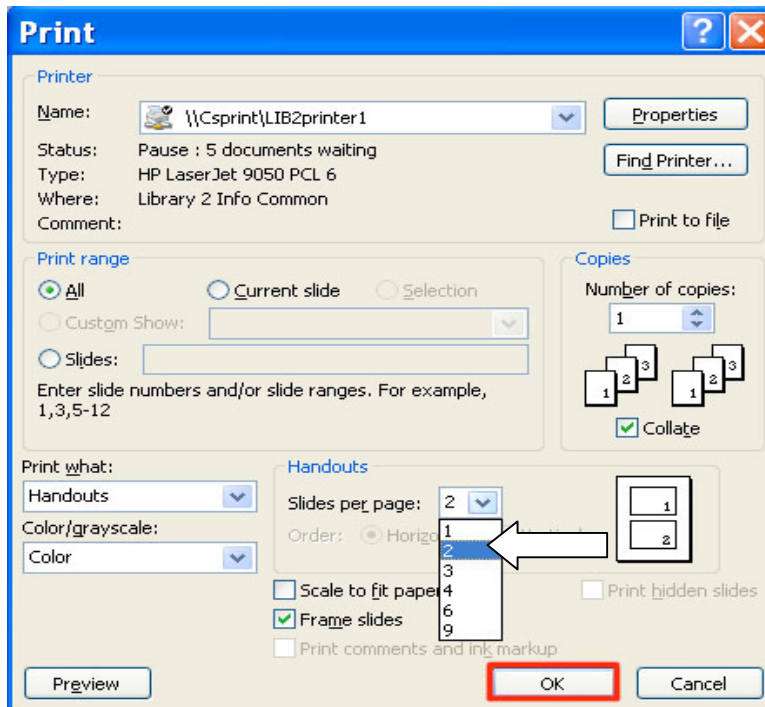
Print

Printer

Name: \\Csprint\LIB2printer1

Properties

Status: Pause : 5 documents waiting

Find Printer...

Type: HP LaserJet 9050 PCL 6

Where: Library 2 Info Common

Comment:

Print to file

Print range

All

Current slide

Selection

Custom Show:

Slides:

Enter slide numbers and/or slide ranges. For example, 1,3,5-12

Copies

Number of copies:

1

1 2 3 1 2 3

Collate

Print what:

Handouts

Color/grayscale:

Color

Handouts

Slides per page: 2

Order: Horizo

1
2
3
4
6
9

1
2

Scale to fit pape

Frame slides

Print comments and ink markup

Print hidden slides

Preview

OK

Cancel